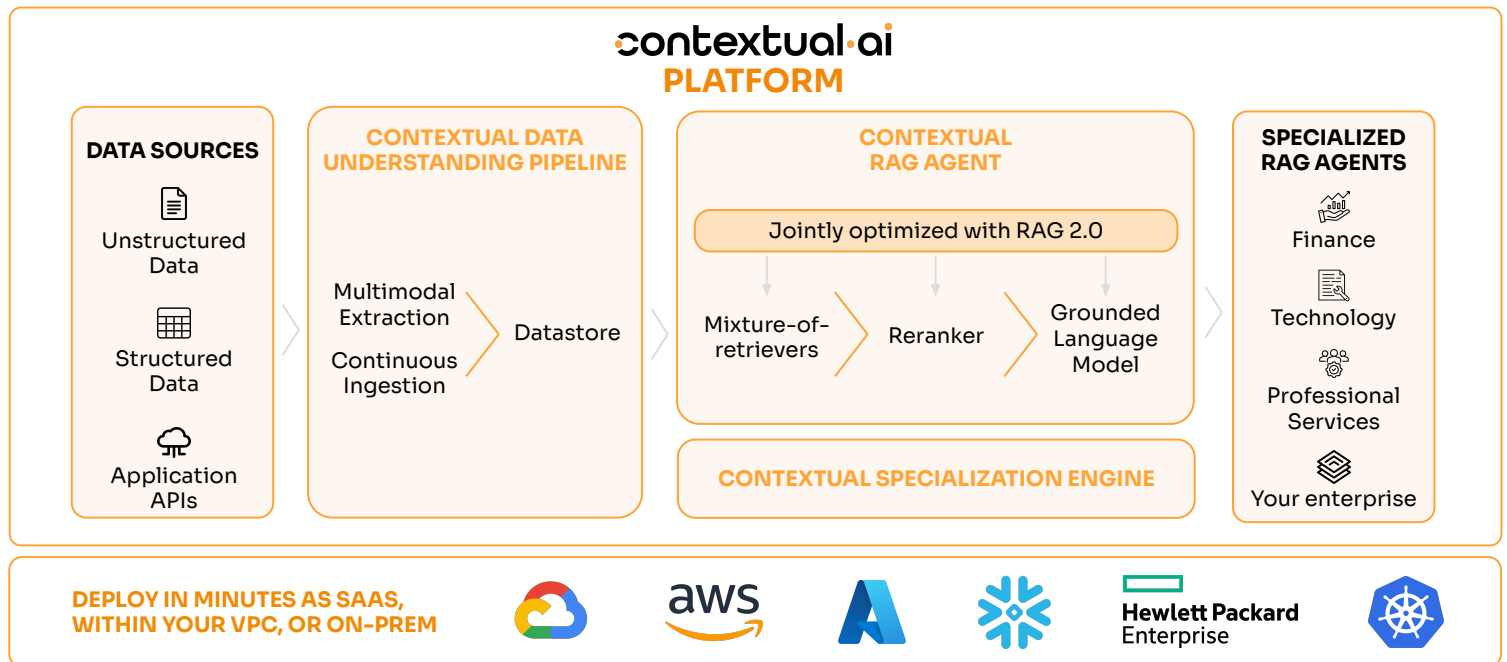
contextual·ai
PLATFORM

DATA SOURCES
Unstructured Data
Structured Data
Application APIs

CONTEXTUAL DATA UNDERSTANDING PIPELINE
Multimodal Extraction
Continuous Ingestion
Datastore

CONTEXTUAL RAG AGENT
Jointly optimized with RAG 2.0
Mixture-of-retrievers
Reranker
Grounded Language Model

CONTEXTUAL SPECIALIZATION ENGINE

SPECIALIZED RAG AGENTS
Finance
Technology
Professional Services
Your enterprise

DEPLOY IN MINUTES AS SAAS, WITHIN YOUR VPC, OR ON-PREM

aws

Hewlett Packard Enterprise